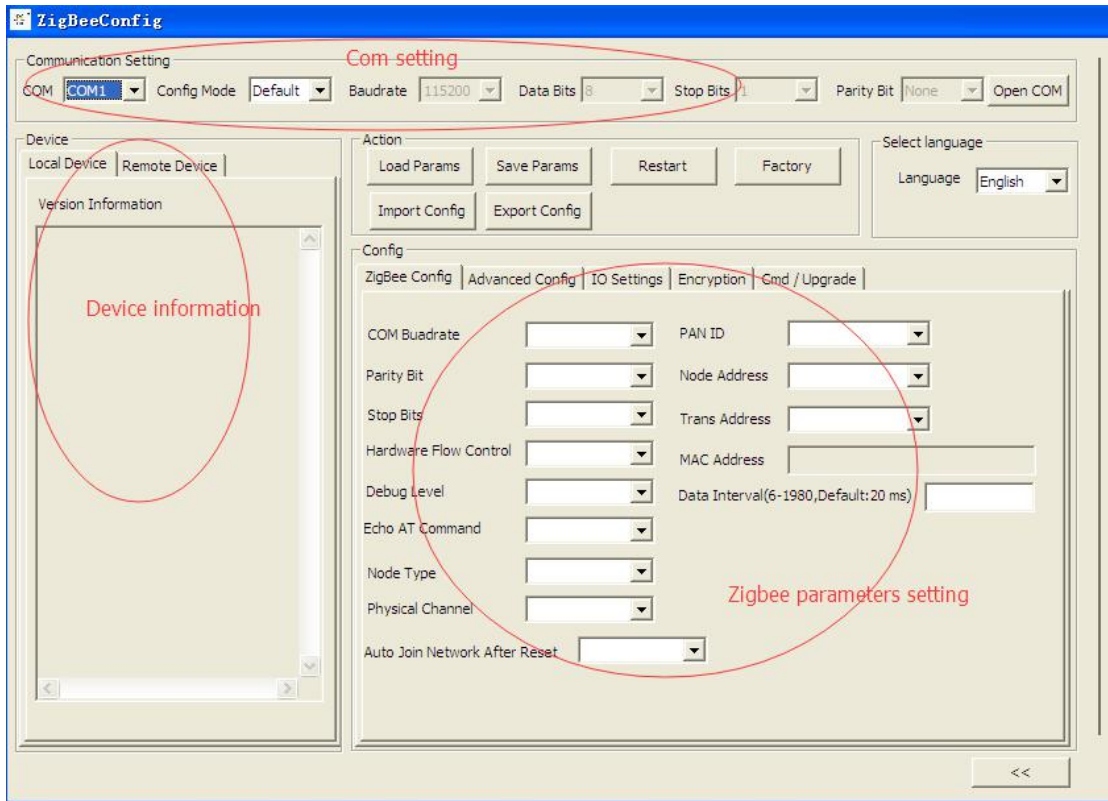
ZigBeeConfig

Communication Setting
Com setting
COM COM1 Config Mode Default Baudrate 115200 Data Bits 8 Stop Bits 1 Parity Bit None Open COM

Device
Local Device Remote Device
Version Information
Device information

Action
Load Params Save Params Restart Factory
Import Config Export Config

Select language
Language English

Config
ZigBee Config Advanced Config IO Settings Encryption Cmd / Upgrade

COM Buadrate
Parity Bit
Stop Bits
Hardware Flow Control
Debug Level
Echo AT Command
Node Type
Physical Channel
Auto Join Network After Reset

PAN ID
Node Address
Trans Address
MAC Address
Data Interval(6-1980,Default:20 ms)

Zigbee parameters setting

<<